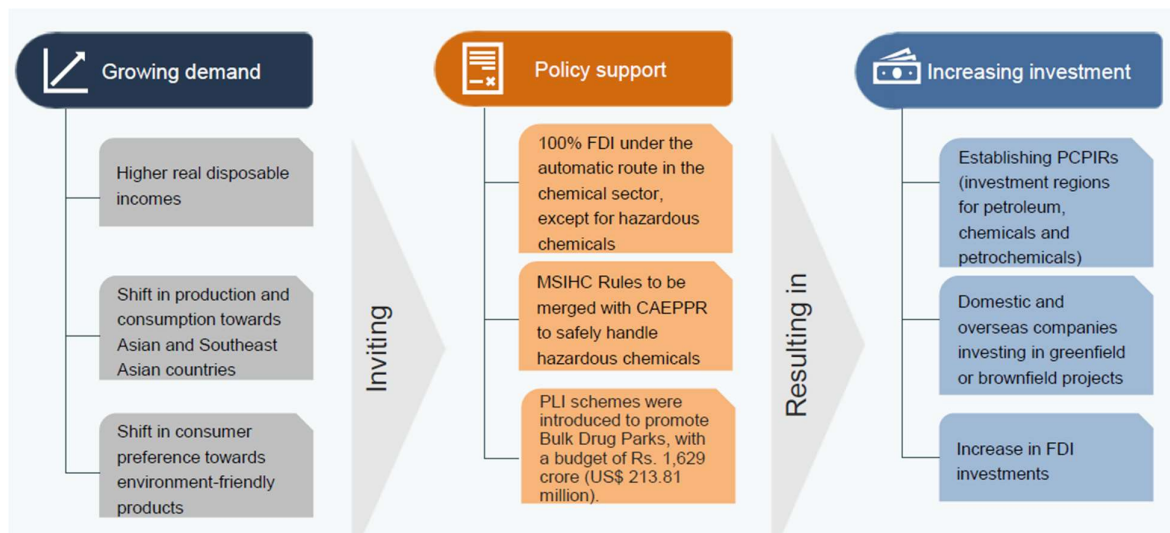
Growing demand

Higher real disposable incomes

Shift in production and consumption towards Asian and Southeast Asian countries

Shift in consumer preference towards environment-friendly products

Inviting

Policy support

100% FDI under the automatic route in the chemical sector, except for hazardous chemicals

MSIHC Rules to be merged with CAEPPR to safely handle hazardous chemicals

PLI schemes were introduced to promote Bulk Drug Parks, with a budget of Rs. 1,629 crore (US$ 213.81 million).

Resulting in

Increasing investment

Establishing PCPIRs (investment regions for petroleum, chemicals and petrochemicals)

Domestic and overseas companies investing in greenfield or brownfield projects

Increase in FDI investments